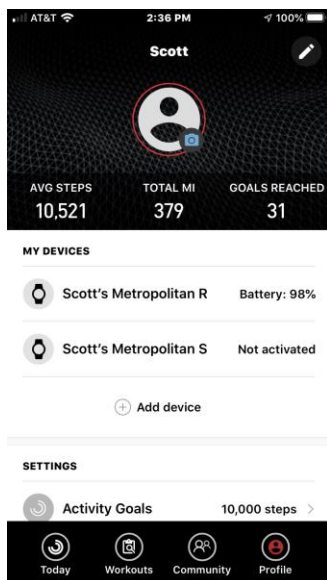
AT&T 2:36 PM 100%

Scott

AVG STEPS
10,521

TOTAL MI
379

GOALS REACHED
31

MY DEVICES

Scott's Metropolitan R Battery: 98%

Scott's Metropolitan S Not activated

Add device

SETTINGS

Activity Goals 10,000 steps

Today Workouts Community Profile